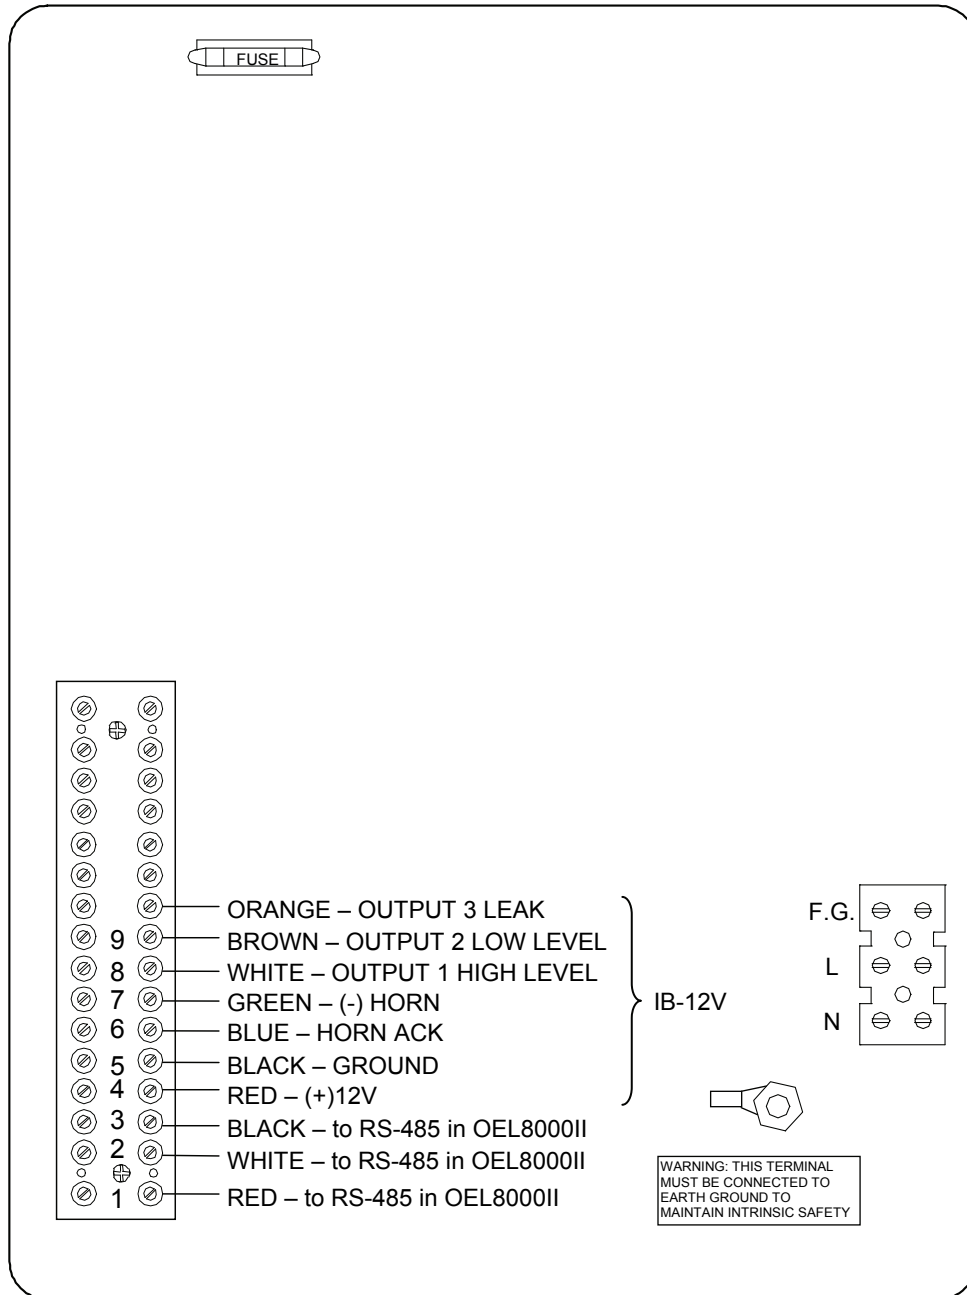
FUSE

9
8
7
6
5
4
3
2
1

ORANGE – OUTPUT 3 LEAK
BROWN – OUTPUT 2 LOW LEVEL
WHITE – OUTPUT 1 HIGH LEVEL
GREEN – (-) HORN
BLUE – HORN ACK
BLACK – GROUND
RED – (+)12V

IB-12V

BLACK – to RS-485 in OEL8000II
WHITE – to RS-485 in OEL8000II
RED – to RS-485 in OEL8000II

F.G.
L
N

WARNING: THIS TERMINAL MUST BE CONNECTED TO EARTH GROUND TO MAINTAIN INTRINSIC SAFETY